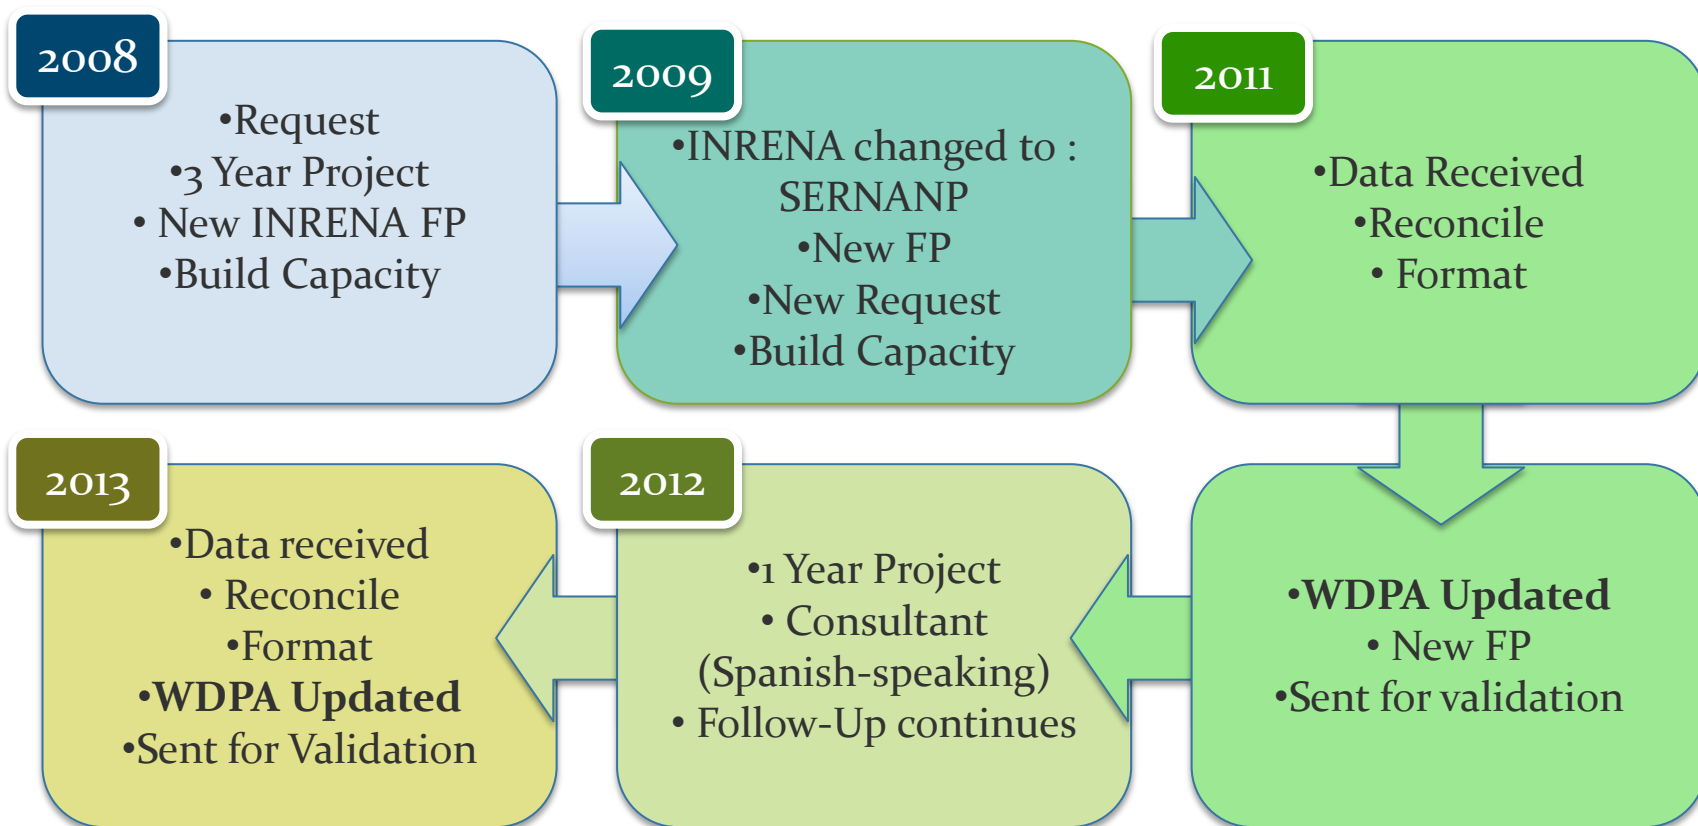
2008

•Request
•3 Year Project
• New INRENA FP
•Build Capacity

2009

•INRENA changed to : SERNANP
•New FP
•New Request
•Build Capacity

2011

•Data Received
•Reconcile
• Format

•WDPA Updated
• New FP
•Sent for validation

2012

•1 Year Project
• Consultant (Spanish-speaking)
• Follow-Up continues

2013

•Data received
• Reconcile
•Format
•WDPA Updated
•Sent for Validation